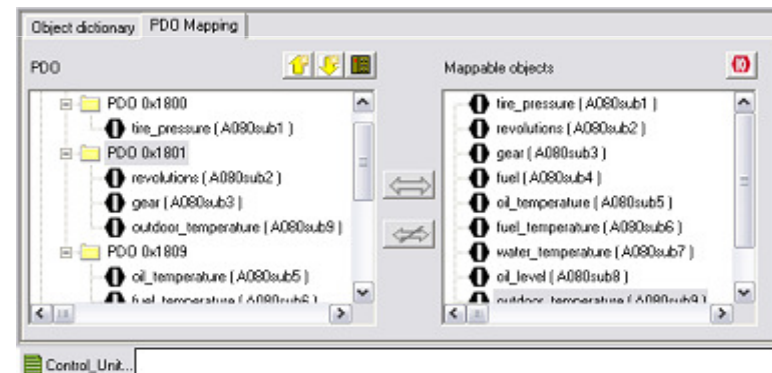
Object dictionary | PDO Mapping

PDO

PDO 0x1800
tire_pressure ( A080sub1 )
PDO 0x1801
revolutions ( A080sub2 )
gear ( A080sub3 )
outdoor_temperature ( A080sub9 )
PDO 0x1809
oil_temperature ( A080sub5 )
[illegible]

Mappable objects

tire_pressure ( A080sub1 )
revolutions ( A080sub2 )
gear ( A080sub3 )
fuel ( A080sub4 )
oil_temperature ( A080sub5 )
fuel_temperature ( A080sub6 )
water_temperature ( A080sub7 )
oil_level ( A080sub8 )
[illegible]

Control_Unit...